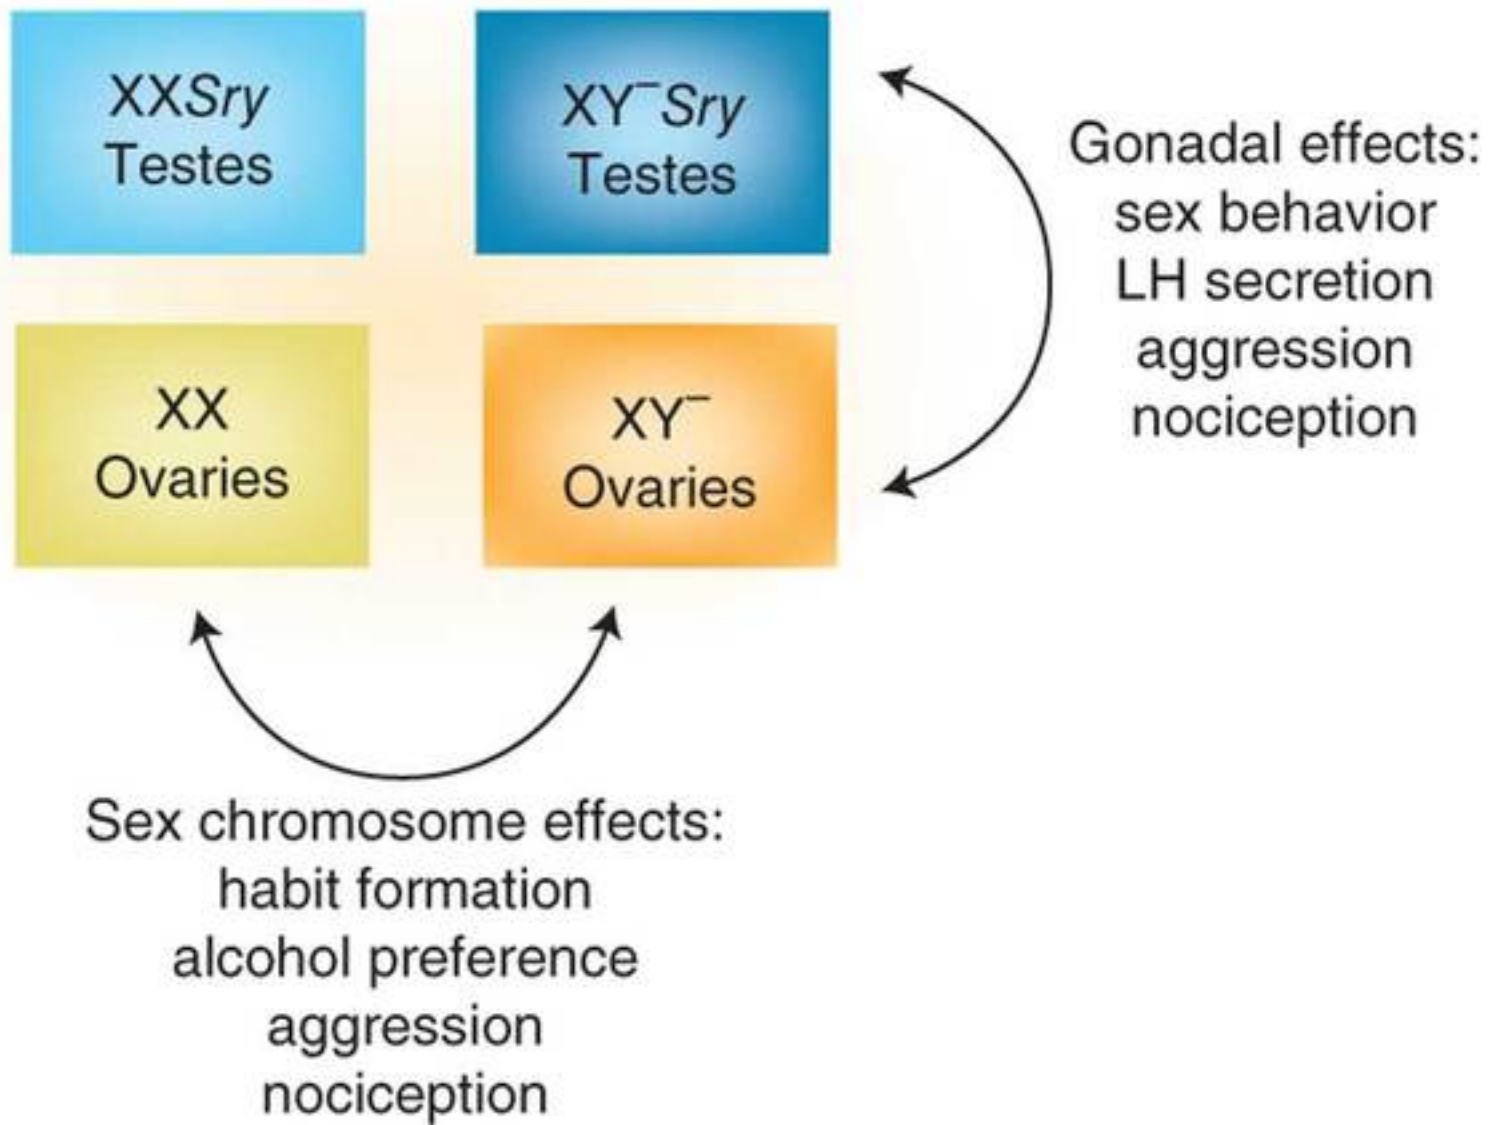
XX*Sry*
Testes

XY$^{-}$*Sry*
Testes

XX
Ovaries

XY$^{-}$
Ovaries

Gonadal effects:
sex behavior
LH secretion
aggression
nociception

Sex chromosome effects:
habit formation
alcohol preference
aggression
nociception